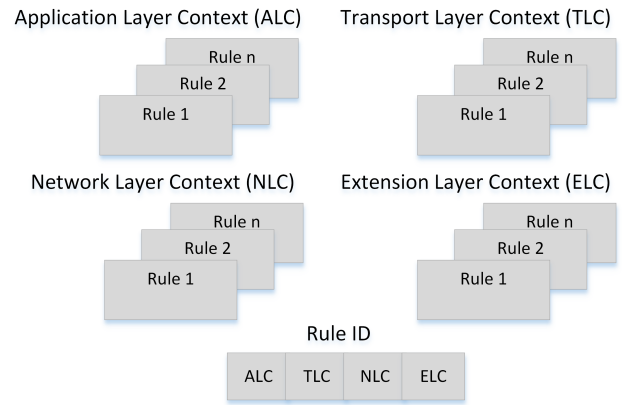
Application Layer Context (ALC)

Rule n
Rule 2
Rule 1

Transport Layer Context (TLC)

Rule n
Rule 2
Rule 1

Network Layer Context (NLC)

Rule n
Rule 2
Rule 1

Extension Layer Context (ELC)

Rule n
Rule 2
Rule 1

Rule ID

| ALC | TLC | NLC | ELC |
|---|---|---|---|